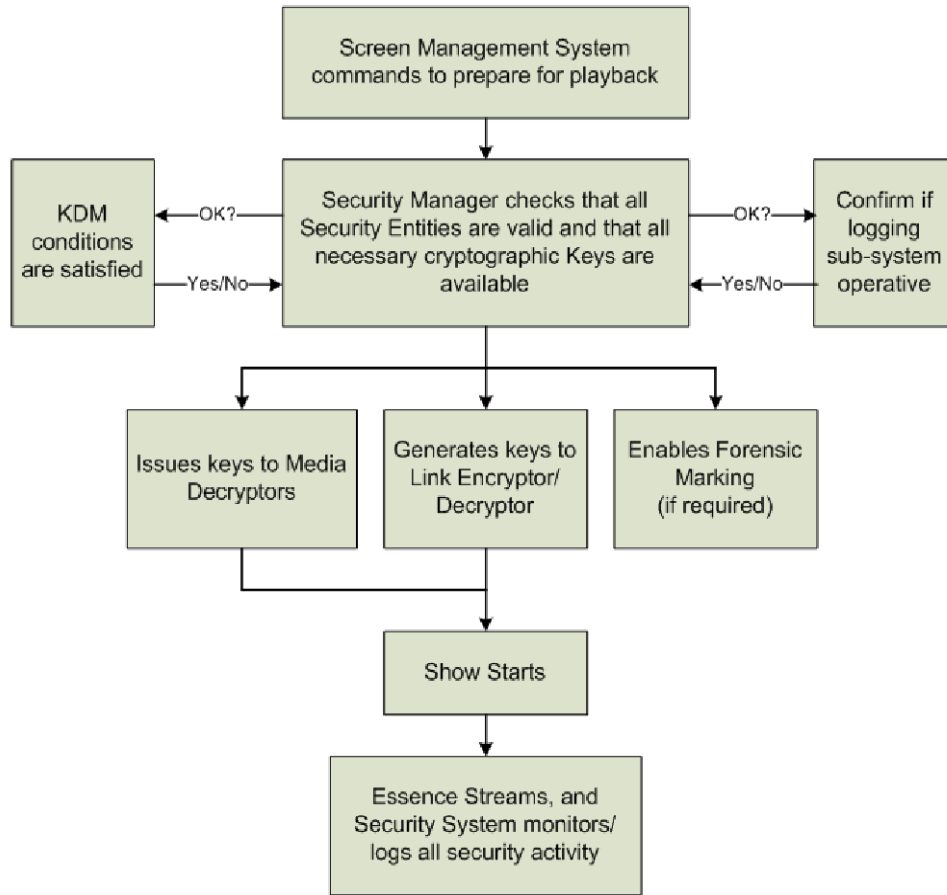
Screen Management System commands to prepare for playback

KDM conditions are satisfied

OK?

Yes/No

Security Manager checks that all Security Entities are valid and that all necessary cryptographic Keys are available

OK?

Yes/No

Confirm if logging sub-system operative

Issues keys to Media Decryptors

Generates keys to Link Encryptor/ Decryptor

Enables Forensic Marking (if required)

Show Starts

Essence Streams, and Security System monitors/ logs all security activity